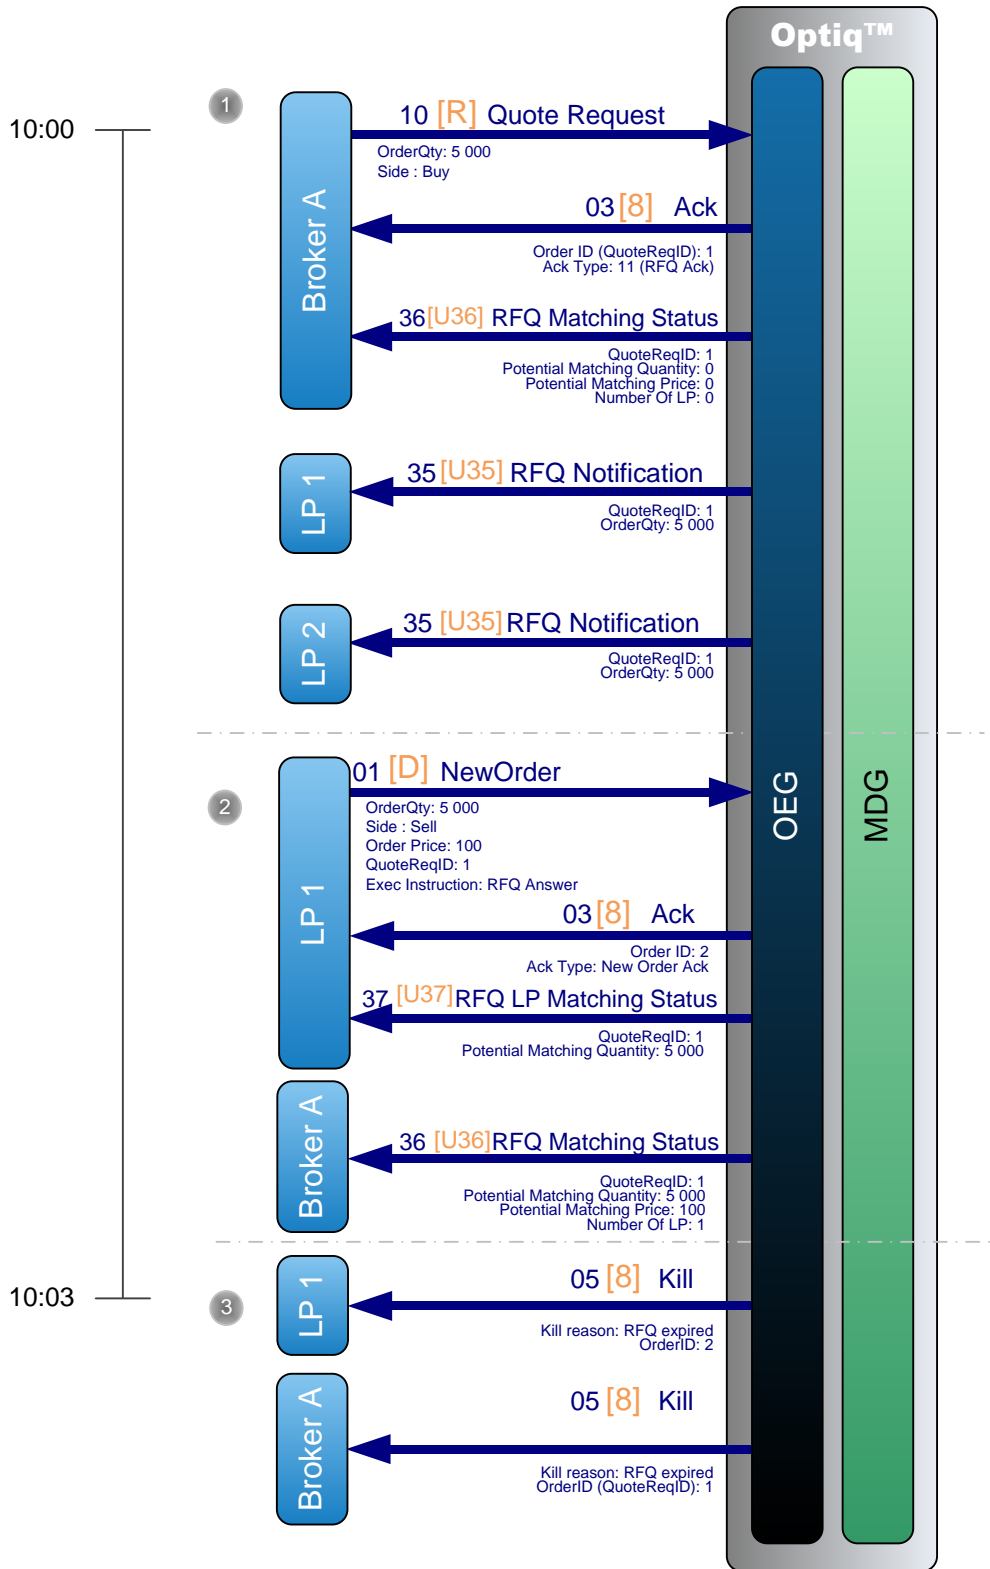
Optiq™

10:00

1

Broker A

10 [R] Quote Request
OrderQty: 5 000
Side : Buy

03 [8] Ack
Order ID (QuoteReqID): 1
Ack Type: 11 (RFQ Ack)

36 [U36] RFQ Matching Status
QuoteReqID: 1
Potential Matching Quantity: 0
Potential Matching Price: 0
Number Of LP: 0

LP 1

35 [U35] RFQ Notification
QuoteReqID: 1
OrderQty: 5 000

LP 2

35 [U35] RFQ Notification
QuoteReqID: 1
OrderQty: 5 000

2

LP 1

01 [D] NewOrder
OrderQty: 5 000
Side : Sell
Order Price: 100
QuoteReqID: 1
Exec Instruction: RFQ Answer

03 [8] Ack
Order ID: 2
Ack Type: New Order Ack

37 [U37] RFQ LP Matching Status
QuoteReqID: 1
Potential Matching Quantity: 5 000

Broker A

36 [U36] RFQ Matching Status
QuoteReqID: 1
Potential Matching Quantity: 5 000
Potential Matching Price: 100
Number Of LP: 1

10:03

3

LP 1

05 [8] Kill
Kill reason: RFQ expired
OrderID: 2

Broker A

05 [8] Kill
Kill reason: RFQ expired
OrderID (QuoteReqID): 1

OEG

MDG